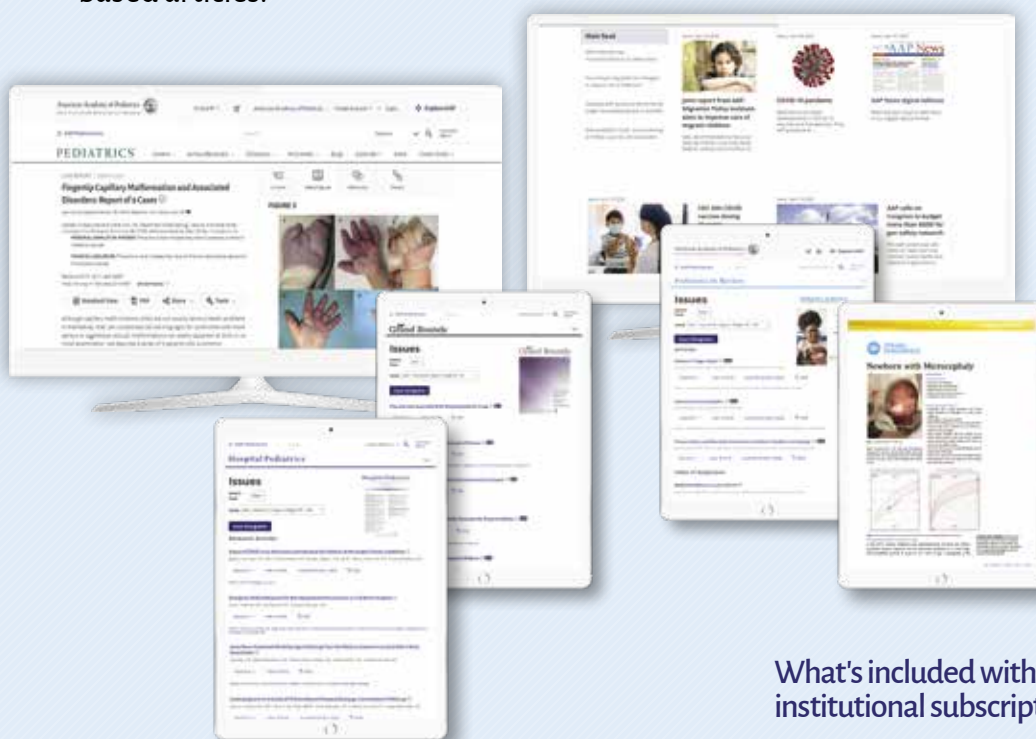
American Academy of Pediatrics

PEDIATRICS

Fingertip Capillary Malformation and Associated Disorders: Report of 4 Cases

FIGURE 2

Issues

Clinical Reasoning

Hospital Pediatrics

Issues

Pediatrics in Review

Issues

Newborn with Microcephaly

Main Feed

COVID-19 pandemic

AAP News

What's included with institutional subscript